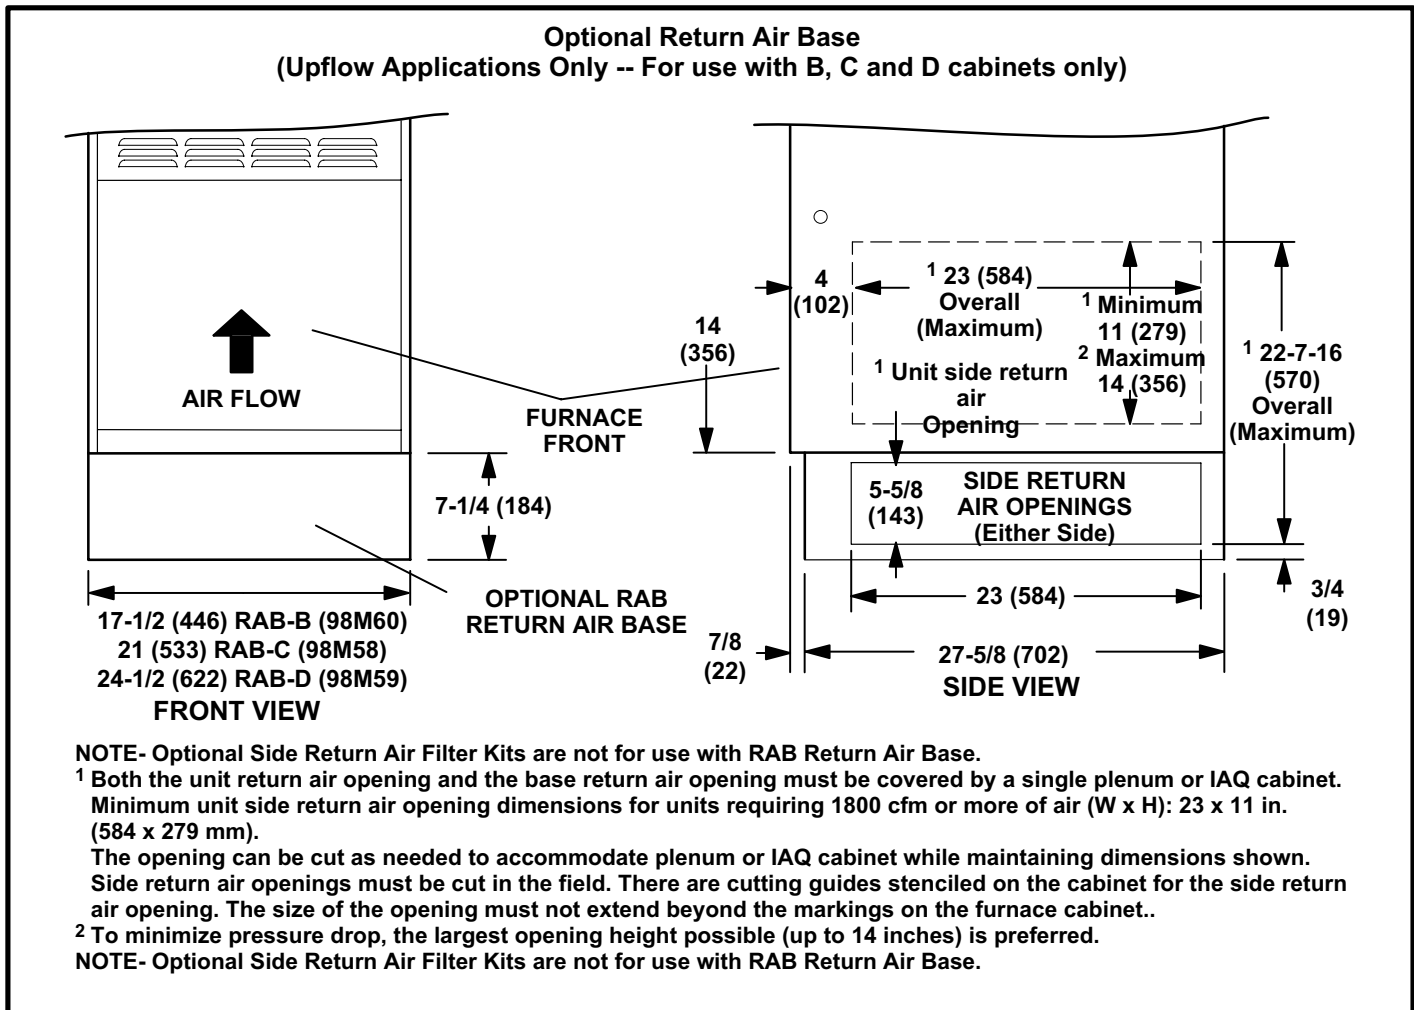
Optional Return Air Base
(Upflow Applications Only -- For use with B, C and D cabinets only)

AIR FLOW

FURNACE FRONT

7-1/4 (184)

OPTIONAL RAB RETURN AIR BASE

17-1/2 (446) RAB-B (98M60)
21 (533) RAB-C (98M58)
24-1/2 (622) RAB-D (98M59)
FRONT VIEW

4 (102)

$^1$ 23 (584) Overall (Maximum)

$^1$ Minimum 11 (279)
$^2$ Maximum 14 (356)

14 (356)

$^1$ Unit side return air Opening

$^1$ 22-7-16 (570) Overall (Maximum)

5-5/8 (143)

SIDE RETURN AIR OPENINGS (Either Side)

23 (584)

3/4 (19)

7/8 (22)

27-5/8 (702)

SIDE VIEW

NOTE- Optional Side Return Air Filter Kits are not for use with RAB Return Air Base.
$^1$ Both the unit return air opening and the base return air opening must be covered by a single plenum or IAQ cabinet. Minimum unit side return air opening dimensions for units requiring 1800 cfm or more of air (W x H): 23 x 11 in. (584 x 279 mm).
The opening can be cut as needed to accommodate plenum or IAQ cabinet while maintaining dimensions shown. Side return air openings must be cut in the field. There are cutting guides stenciled on the cabinet for the side return air opening. The size of the opening must not extend beyond the markings on the furnace cabinet..
$^2$ To minimize pressure drop, the largest opening height possible (up to 14 inches) is preferred.
NOTE- Optional Side Return Air Filter Kits are not for use with RAB Return Air Base.